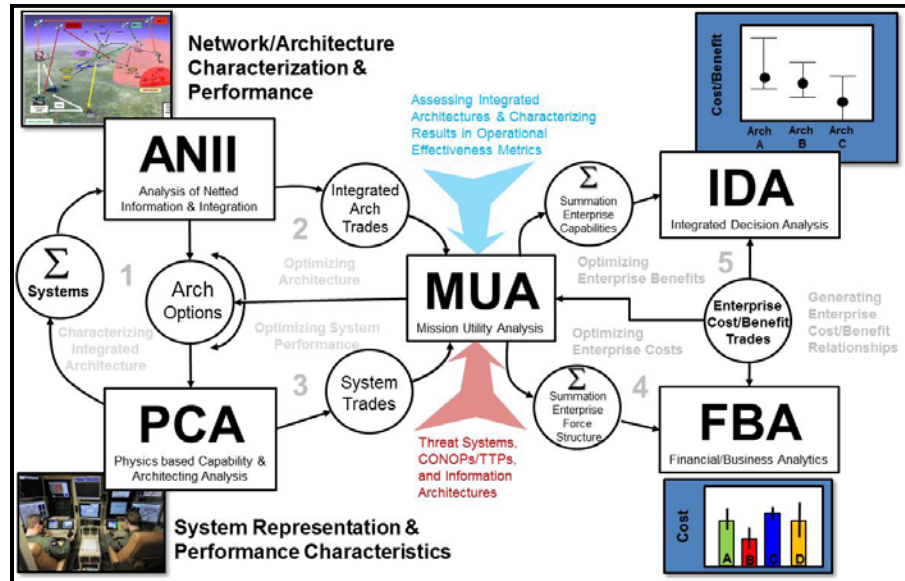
Network/Architecture Characterization & Performance

Assessing Integrated Architectures & Characterizing Results in Operational Effectiveness Metrics

Cost/Benefit

Arch A

Arch B

Arch C

ANII

Analysis of Netted Information & Integration

Integrated Arch Trades

$\Sigma$

Summation Enterprise Capabilities

IDA

Integrated Decision Analysis

$\Sigma$

Systems

1

2

Optimizing Architecture

Arch Options

MUA

Mission Utility Analysis

Optimizing Enterprise Benefits

5

Enterprise Cost/Benefit Trades

Generating Enterprise Cost/Benefit Relationships

Characterizing Integrated Architecture

Optimizing System Performance

Optimizing Enterprise Costs

3

System Trades

$\Sigma$

Summation Enterprise Force Structure

4

PCA

Physics based Capability & Architecting Analysis

Threat Systems, CONOPs/TTPs, and Information Architectures

FBA

Financial/Business Analytics

Cost

A

B

C

D

System Representation & Performance Characteristics